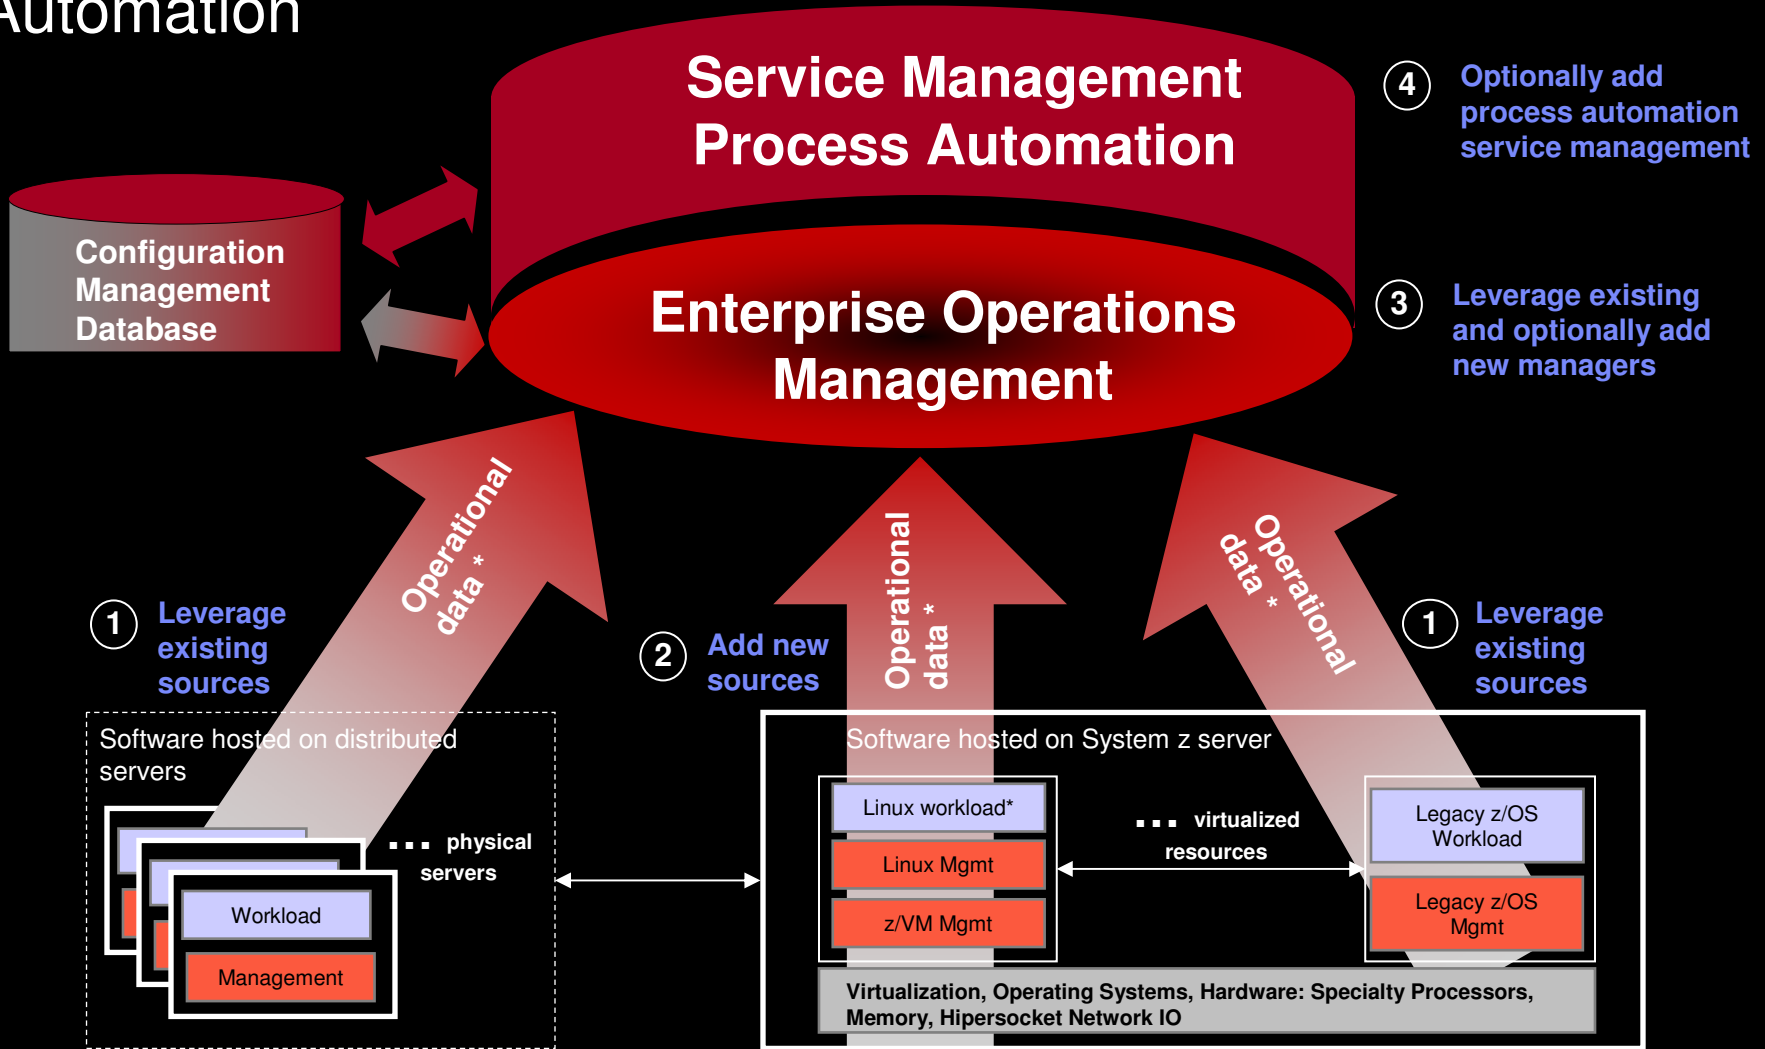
Automation

Service Management Process Automation

4 Optionally add process automation service management

Configuration Management Database

Enterprise Operations Management

3 Leverage existing and optionally add new managers

Operational data *

Operational data *

Operational data *

1 Leverage existing sources

2 Add new sources

1 Leverage existing sources

Software hosted on distributed servers

Workload

Management

... physical servers

Software hosted on System z server

Linux workload*

Linux Mgmt

z/VM Mgmt

... virtualized resources

Legacy z/OS Workload

Legacy z/OS Mgmt

Virtualization, Operating Systems, Hardware: Specialty Processors, Memory, Hipersocket Network IO